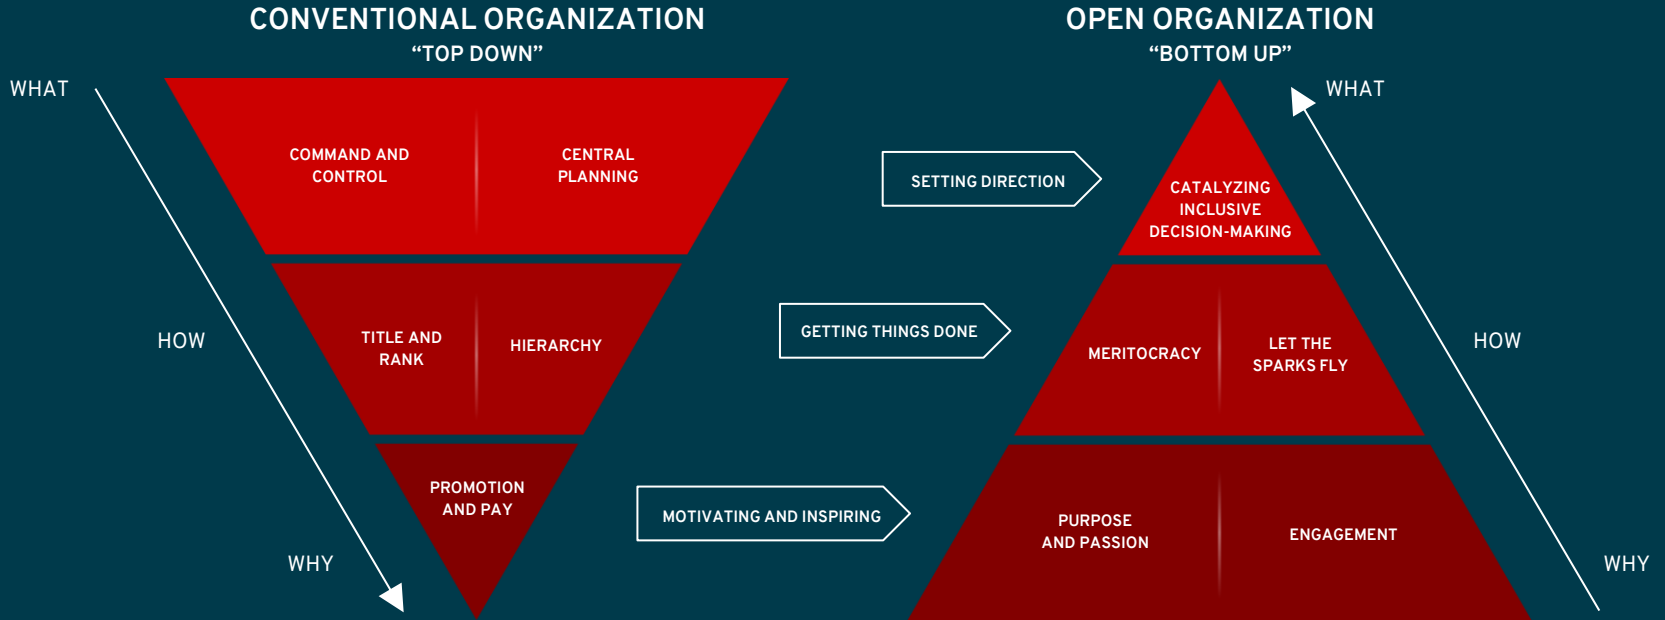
CONVENTIONAL ORGANIZATION
“TOP DOWN”

WHAT

COMMAND AND CONTROL

CENTRAL PLANNING

HOW

TITLE AND RANK

HIERARCHY

PROMOTION AND PAY

WHY

SETTING DIRECTION

GETTING THINGS DONE

MOTIVATING AND INSPIRING

OPEN ORGANIZATION
“BOTTOM UP”

WHAT

CATALYZING INCLUSIVE DECISION-MAKING

MERITOCRACY

LET THE SPARKS FLY

HOW

PURPOSE AND PASSION

ENGAGEMENT

WHY